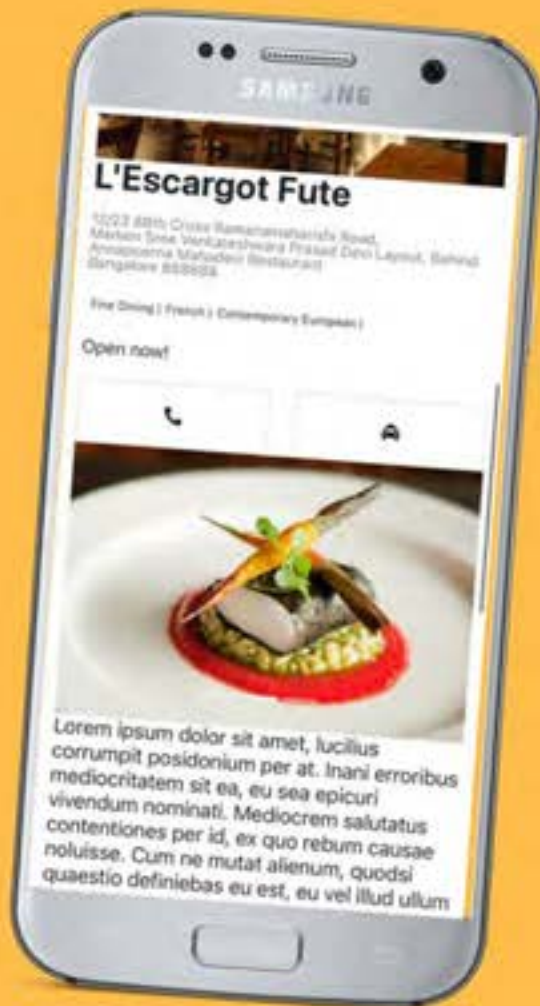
SAMSUNG

L'Escargot Fute

10/23 88th Cross Ramanamaharishi Road, Mattam Sree Venkateshwara Prasad Devi Layout, Behind Annapoorna Mahadevi Restaurant Bangalore 888888

Fine Dining | French | Contemporary European |

Open now!

Lorem ipsum dolor sit amet, lucilius corrumpit posidonium per at. Inani erroribus mediocritatem sit ea, eu sea epicuri vivendum nominati. Mediocrem salutatus contentiones per id, ex quo rebum causae noluisse. Cum ne mutat alienum, quodsi quaestio definiebas eu est, eu vel illud ullum